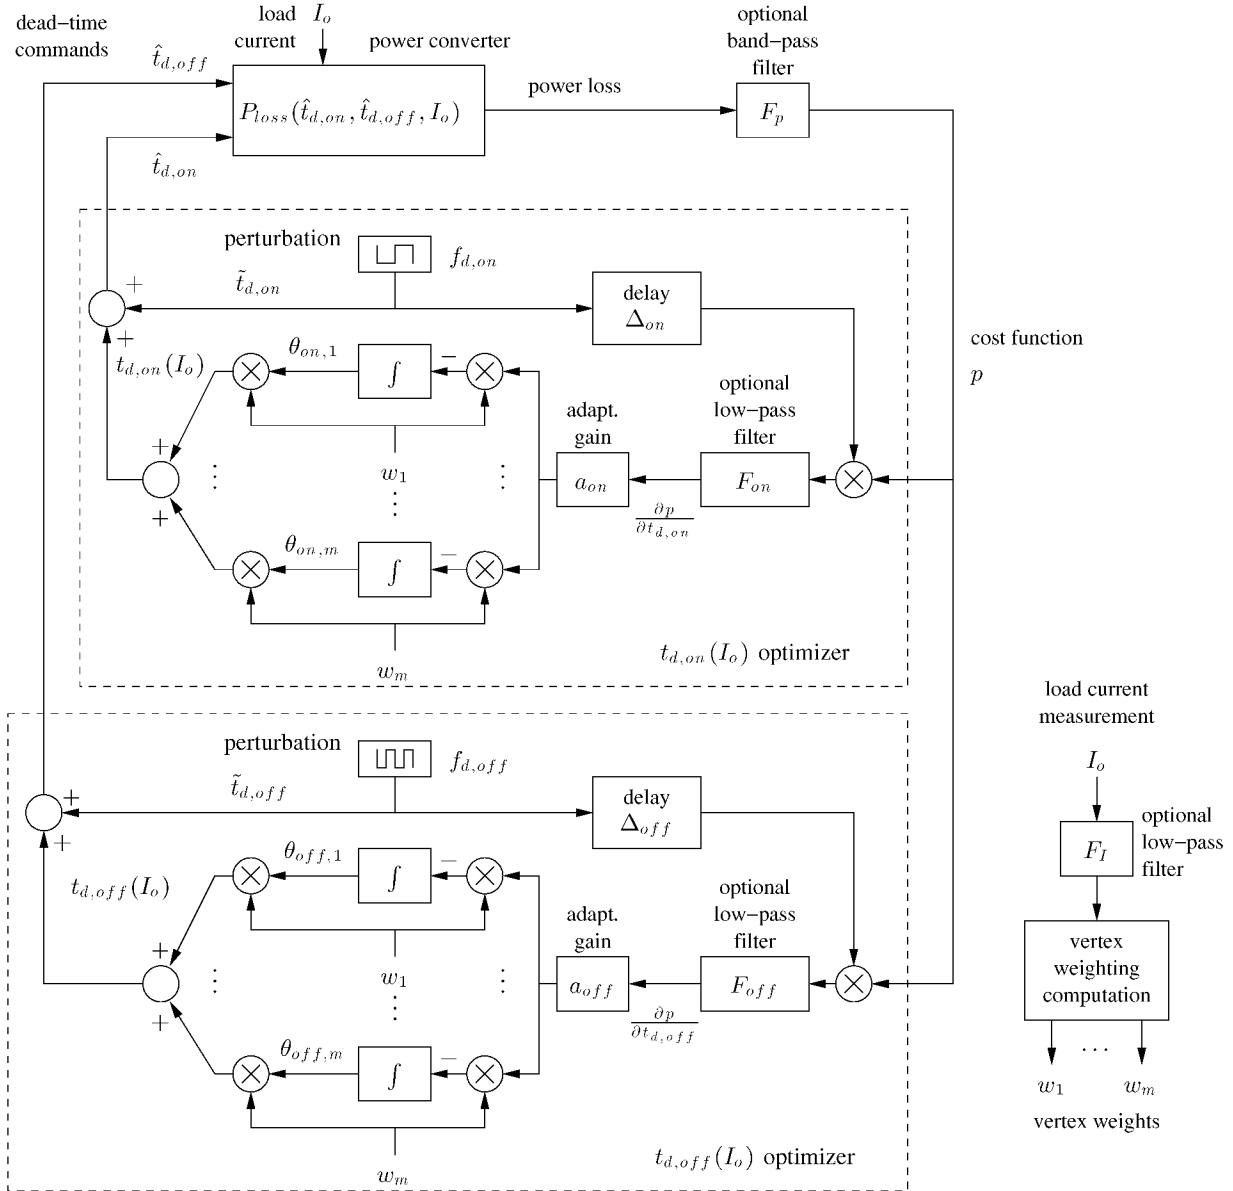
dead−time commands

load current $I_o$

power converter

$\hat{t}_{d,off}$

$P_{loss}(\hat{t}_{d,on}, \hat{t}_{d,off}, I_o)$

power loss

optional band−pass filter

$F_p$

$\hat{t}_{d,on}$

perturbation

$f_{d,on}$

$\tilde{t}_{d,on}$

delay $\Delta_{on}$

+

+

cost function

$p$

$t_{d,on}(I_o)$

$\theta_{on,1}$

$\int$

−

optional low−pass filter

adapt. gain

+

$a_{on}$

$F_{on}$

⋮

$w_1$

⋮

⋮

+

$\frac{\partial p}{\partial t_{d,on}}$

$\theta_{on,m}$

$\int$

−

$w_m$

$t_{d,on}(I_o)$ optimizer

load current measurement

perturbation

$f_{d,off}$

$\tilde{t}_{d,off}$

delay $\Delta_{off}$

$I_o$

+

+

$F_I$

optional low−pass filter

$t_{d,off}(I_o)$

$\theta_{off,1}$

$\int$

−

optional low−pass filter

adapt. gain

vertex weighting computation

+

$a_{off}$

$F_{off}$

⋮

$w_1$

⋮

⋮

+

$\frac{\partial p}{\partial t_{d,off}}$

$\theta_{off,m}$

$\int$

−

…

$w_1$

$w_m$

vertex weights

$w_m$

$t_{d,off}(I_o)$ optimizer